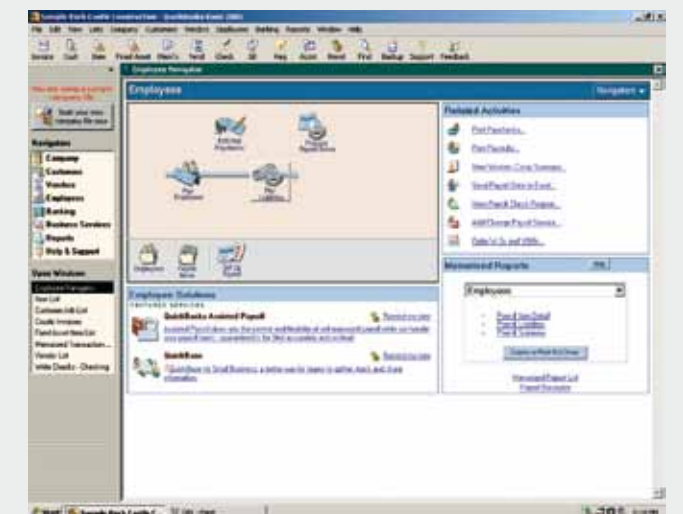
Sample Rock Castle Construction - QuickBooks Basic 2003

File Edit View Lists Company Customers Vendors Employees Banking Reports Window Help

Invoice Cust Item Fund Acct Mem'z Vend Check Bill Reg Accnt Remd Find Backup Support Feedback

Employee Navigator

Employees

Navigators

Company
Customers
Vendors
Employees
Banking
Business Services
Reports
Help & Support

Open Windows

Employee Navigator

Pay Employees

Process Payroll Forms

Employees

Related Activities

Print Paychecks...

Print Paystubs...

Memorized Reports

Employees

Employee Solutions

QuickBooks Assisted Payroll

QuickBase

Memorized Report List

Start